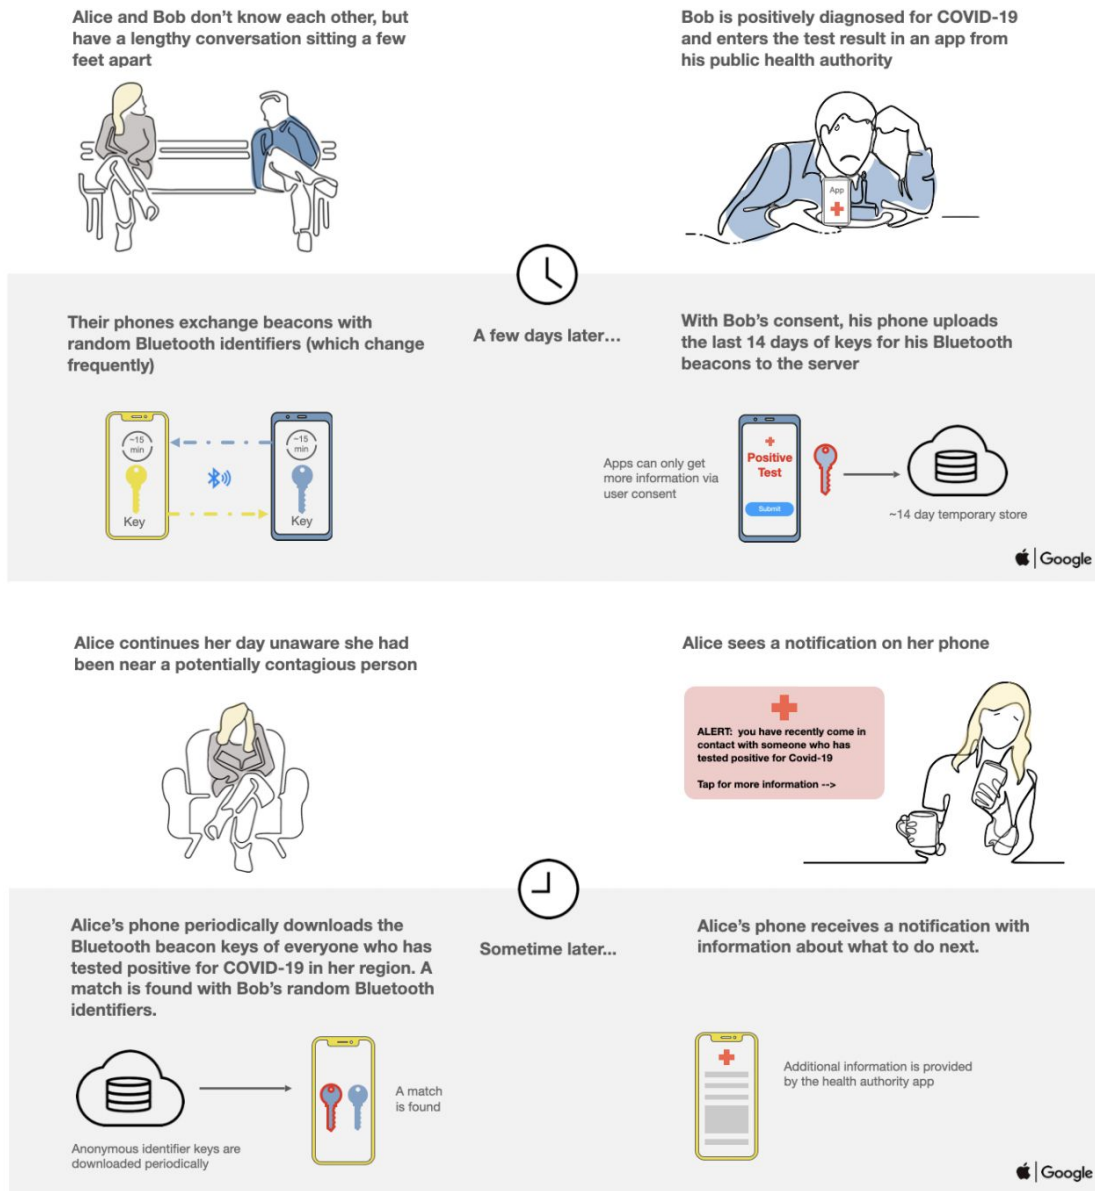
Alice and Bob don't know each other, but have a lengthy conversation sitting a few feet apart

Bob is positively diagnosed for COVID-19 and enters the test result in an app from his public health authority

App

Their phones exchange beacons with random Bluetooth identifiers (which change frequently)

~15 min

Key

~15 min

Key

A few days later...

With Bob's consent, his phone uploads the last 14 days of keys for his Bluetooth beacons to the server

Apps can only get more information via user consent

Positive Test

Submit

~14 day temporary store

Google

Alice continues her day unaware she had been near a potentially contagious person

Alice sees a notification on her phone

ALERT: you have recently come in contact with someone who has tested positive for Covid-19

Tap for more information -->

Alice's phone periodically downloads the Bluetooth beacon keys of everyone who has tested positive for COVID-19 in her region. A match is found with Bob's random Bluetooth identifiers.

Anonymous identifier keys are downloaded periodically

A match is found

Sometime later...

Alice's phone receives a notification with information about what to do next.

Additional information is provided by the health authority app

Google